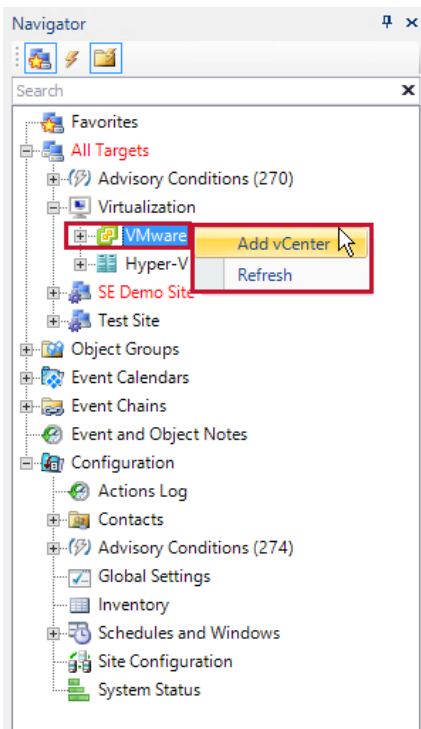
Navigator

Search

Favorites
All Targets
Advisory Conditions (270)
Virtualization
VMware
Hyper-V
SE Demo Site
Test Site
Object Groups
Event Calendars
Event Chains
Event and Object Notes
Configuration
Actions Log
Contacts
Advisory Conditions (274)
Global Settings
Inventory
Schedules and Windows
Site Configuration
System Status

Add vCenter
Refresh